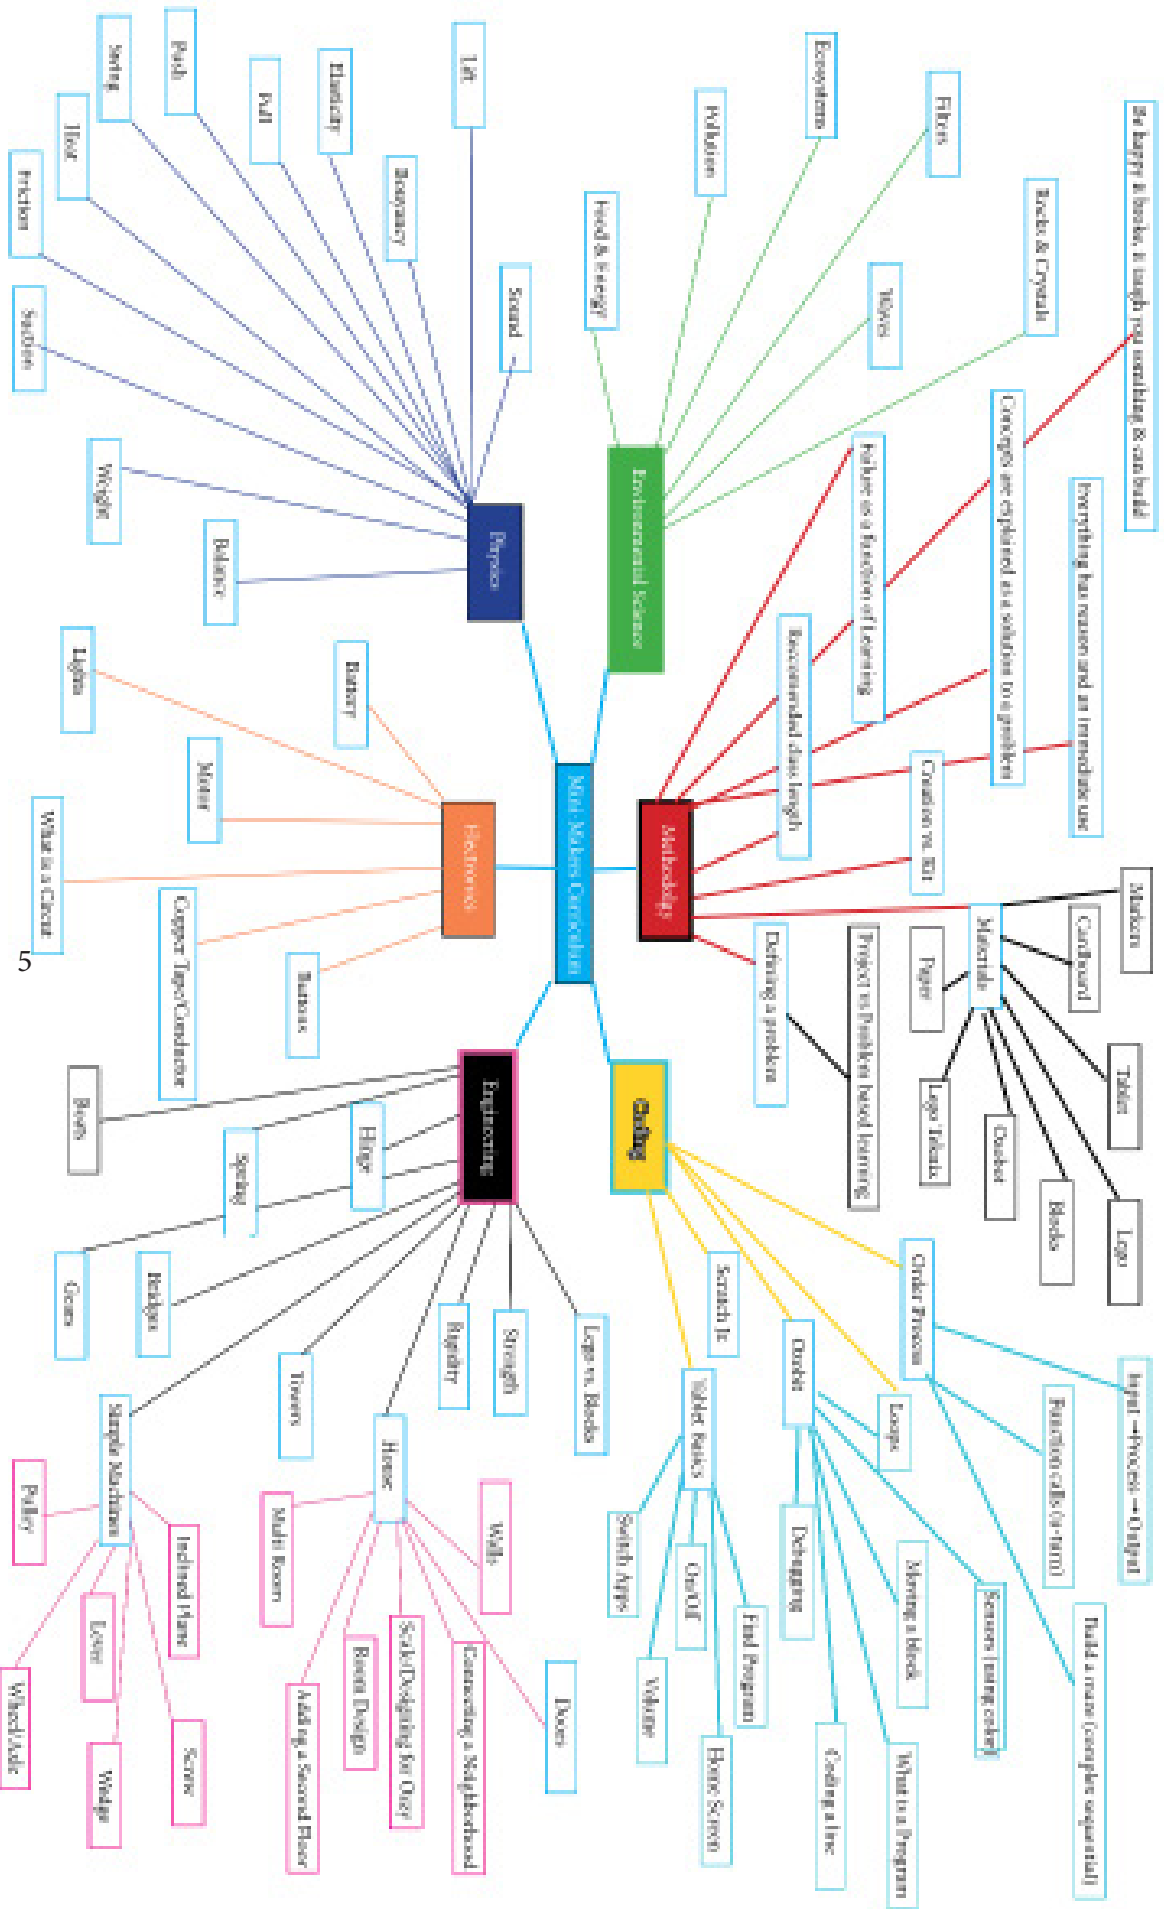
Mini Makers Curriculum

Physics
Lift
Sound
Buoyancy
Elasticity
Pull
Push
Swing
Heat
Friction
Suction
Weight
Balance

Environmental Science
Pollution
Food & Energy
Ecosystems
Filters
Waves
Rocks & Crystals

Methodology
Be happy it breaks, it taught you something & can build
Concepts are explained as a solution to a problem
Everything has reason and an immediate use
Failure as a function of Learning
Recommended class length
Creation vs. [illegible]
Defining a problem
Project vs Problem based learning
Materials
Markers
Cardboard
Paper
Tablets
Lego Tablets
Ozobot
Blocks
Lego

Electronics
Battery
Lights
Motor
What is a Circuit
Copper Tape/Conductive
Buttons

Engineering
Roofs
Hinge
Spring
Gears
Bridges
Towers
House
Rigidity
Strength
Lego vs. Blocks
Simple Machines
Pulley
Inclined Plane
Lever
Wheel/Axle
Wedge
Screw
Multi Room
Walls
Adding a Second Floor
Room Design
Scale/Designing for Ozzy
Connecting a Neighborhood
Doors

Coding
Scratch Jr.
Order Process
Input→Process→Output
Function calls (u-turn)
Build a maze (complex sequential)
Ozobot
Loops
Sensors (using color)
Moving a block
Debugging
Coding a line
What is a Program
Tablet Basics
Switch Apps
On/Off
Find Program
Volume
Home Screen

5